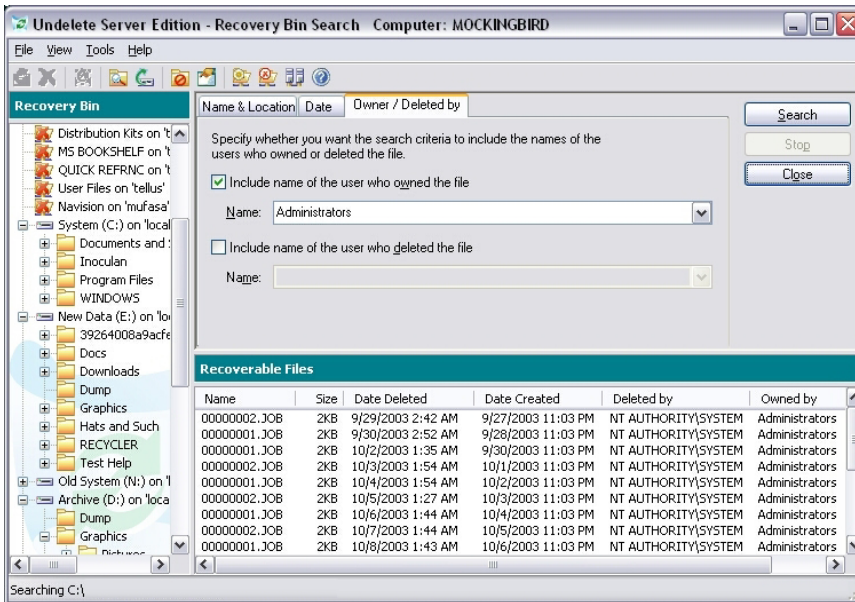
Undelete Server Edition - Recovery Bin Search Computer: MOCKINGBIRD

File View Tools Help

Recovery Bin

Distribution Kits on 't
MS BOOKSHELF on 't
QUICK REFRNC on 't
User Files on 'tellus'
Navision on 'mufasa'
System (C:) on 'local
Documents and
Inoculan
Program Files
WINDOWS
New Data (E:) on 'lo
39264008a9acfe
Docs
Downloads
Dump
Graphics
Hats and Such
RECYCLER
Test Help
Old System (N:) on 'l
Archive (D:) on 'loca
Dump
Graphics
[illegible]

Name & Location Date Owner / Deleted by

Specify whether you want the search criteria to include the names of the users who owned or deleted the file.

Include name of the user who owned the file

Name: Administrators

Include name of the user who deleted the file

Name:

Search
Stop
Close

Recoverable Files

| Name | Size | Date Deleted | Date Created | Deleted by | Owned by |
|---|---|---|---|---|---|
| 00000002.JOB | 2KB | 9/29/2003 2:42 AM | 9/27/2003 11:03 PM | NT AUTHORITY\SYSTEM | Administrators |
| 00000001.JOB | 2KB | 9/30/2003 2:52 AM | 9/28/2003 11:03 PM | NT AUTHORITY\SYSTEM | Administrators |
| 00000001.JOB | 2KB | 10/2/2003 1:35 AM | 9/30/2003 11:03 PM | NT AUTHORITY\SYSTEM | Administrators |
| 00000002.JOB | 2KB | 10/3/2003 1:54 AM | 10/1/2003 11:03 PM | NT AUTHORITY\SYSTEM | Administrators |
| 00000001.JOB | 2KB | 10/4/2003 1:54 AM | 10/2/2003 11:03 PM | NT AUTHORITY\SYSTEM | Administrators |
| 00000002.JOB | 2KB | 10/5/2003 1:27 AM | 10/3/2003 11:03 PM | NT AUTHORITY\SYSTEM | Administrators |
| 00000001.JOB | 2KB | 10/6/2003 1:44 AM | 10/4/2003 11:03 PM | NT AUTHORITY\SYSTEM | Administrators |
| 00000002.JOB | 2KB | 10/7/2003 1:44 AM | 10/5/2003 11:03 PM | NT AUTHORITY\SYSTEM | Administrators |
| 00000001.JOB | 2KB | 10/8/2003 1:43 AM | 10/6/2003 11:03 PM | NT AUTHORITY\SYSTEM | Administrators |

Searching C:\